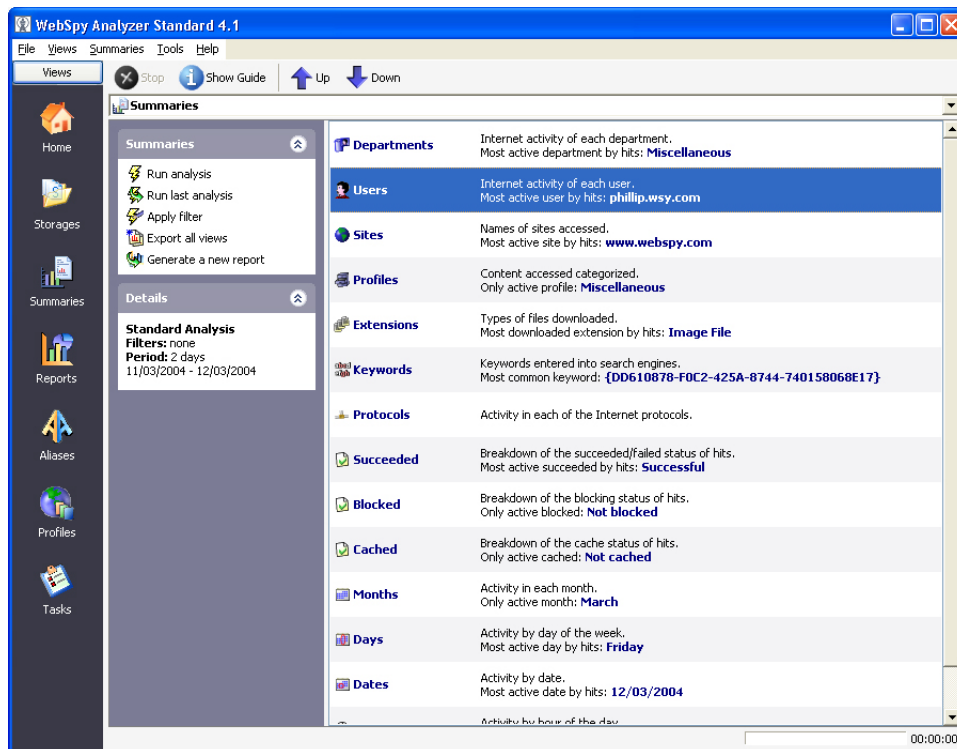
WebSpy Analyzer Standard 4.1

File Views Summaries Tools Help

Views

Stop Show Guide Up Down

Home

Storages

Summaries

Reports

Aliases

Profiles

Tasks

Summaries

Summaries

Run analysis
Run last analysis
Apply filter
Export all views
Generate a new report

Details

Standard Analysis
Filters: none
Period: 2 days
11/03/2004 - 12/03/2004

| | |
|---|---|
| Departments | Internet activity of each department. Most active department by hits: Miscellaneous |
| Users | Internet activity of each user. Most active user by hits: phillip.wsy.com |
| Sites | Names of sites accessed. Most active site by hits: www.webspy.com |
| Profiles | Content accessed categorized. Only active profile: Miscellaneous |
| Extensions | Types of files downloaded. Most downloaded extension by hits: Image File |
| Keywords | Keywords entered into search engines. Most common keyword: {DD610878-F0C2-425A-8744-740158068E17} |
| Protocols | Activity in each of the Internet protocols. |
| Succeeded | Breakdown of the succeeded/failed status of hits. Most active succeeded by hits: Successful |
| Blocked | Breakdown of the blocking status of hits. Only active blocked: Not blocked |
| Cached | Breakdown of the cache status of hits. Only active cached: Not cached |
| Months | Activity in each month. Only active month: March |
| Days | Activity by day of the week. Most active day by hits: Friday |
| Dates | Activity by date. Most active date by hits: 12/03/2004 |
| | Activity by hour of the day |

00:00:00